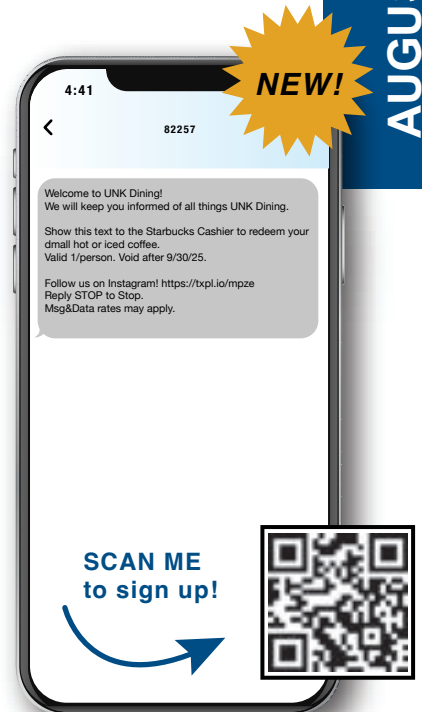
AUGU

NEW!

4:41

<

82257

Welcome to UNK Dining!
We will keep you informed of all things UNK Dining.

Show this text to the Starbucks Cashier to redeem your dmall hot or iced coffee.
Valid 1/person. Void after 9/30/25.

Follow us on Instagram! https://txpl.io/mpze
Reply STOP to Stop.
Msg&Data rates may apply.

SCAN ME
to sign up!